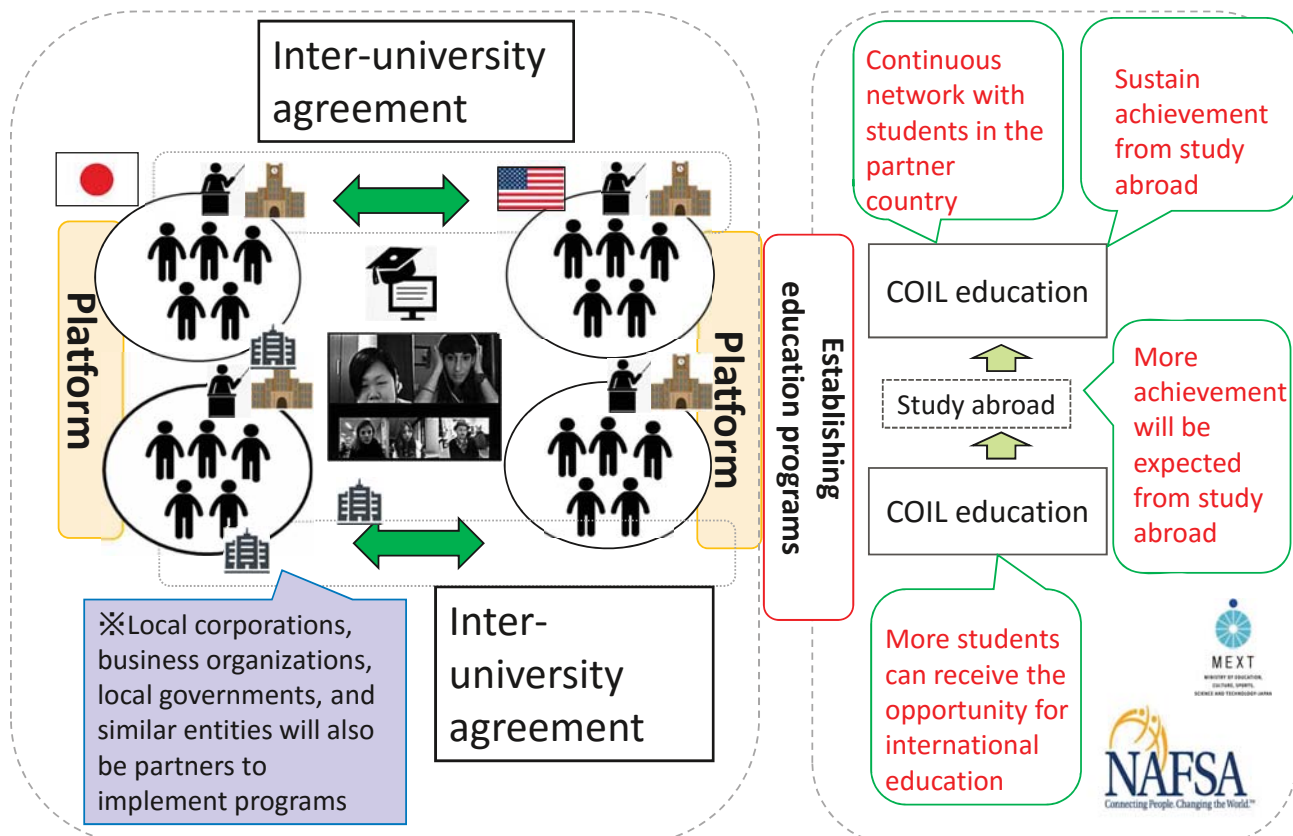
Inter-university agreement

Platform

Platform

Inter-university agreement

※Local corporations, business organizations, local governments, and similar entities will also be partners to implement programs

Establishing education programs

Continuous network with students in the partner country

Sustain achievement from study abroad

COIL education

Study abroad

More achievement will be expected from study abroad

COIL education

More students can receive the opportunity for international education

MEXT
MINISTRY OF EDUCATION, CULTURE, SPORTS, SCIENCE AND TECHNOLOGY-JAPAN

NAFSA
Connecting People. Changing the World.™